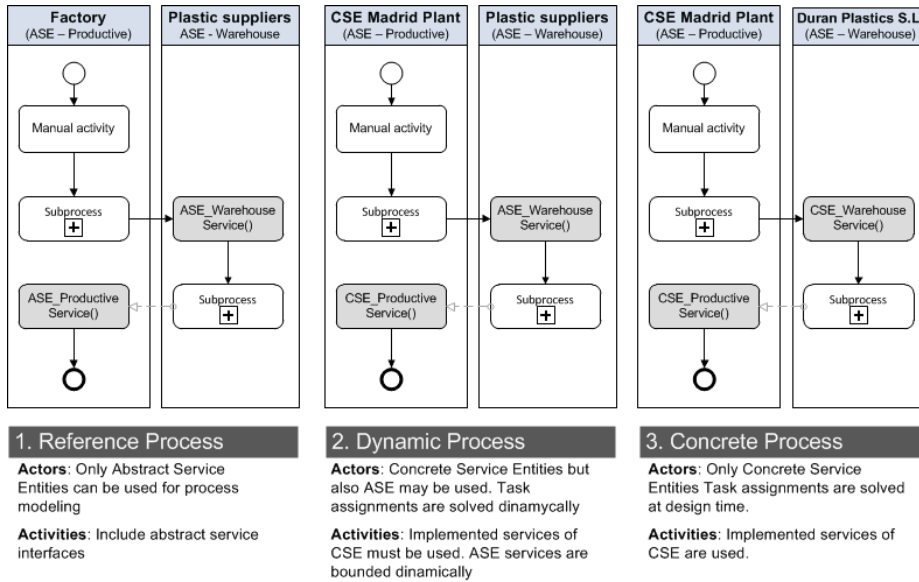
Factory
(ASE – Productive)

Plastic suppliers
ASE - Warehouse

Manual activity

Subprocess

ASE_Warehouse Service()

Subprocess

ASE_Productive Service()

CSE Madrid Plant
(ASE – Productive)

Plastic suppliers
(ASE – Warehouse)

Manual activity

Subprocess

ASE_Warehouse Service()

Subprocess

CSE_Productive Service()

CSE Madrid Plant
(ASE – Productive)

Duran Plastics S.L
(ASE – Warehouse)

Manual activity

Subprocess

CSE_Warehouse Service()

Subprocess

CSE_Productive Service()

1. Reference Process

**Actors**: Only Abstract Service Entities can be used for process modeling

**Activities**: Include abstract service interfaces

2. Dynamic Process

**Actors**: Concrete Service Entities but also ASE may be used. Task assignments are solved dinamycally

**Activities**: Implemented services of CSE must be used. ASE services are bounded dinamically

3. Concrete Process

**Actors**: Only Concrete Service Entities Task assignments are solved at design time.

**Activities**: Implemented services of CSE are used.